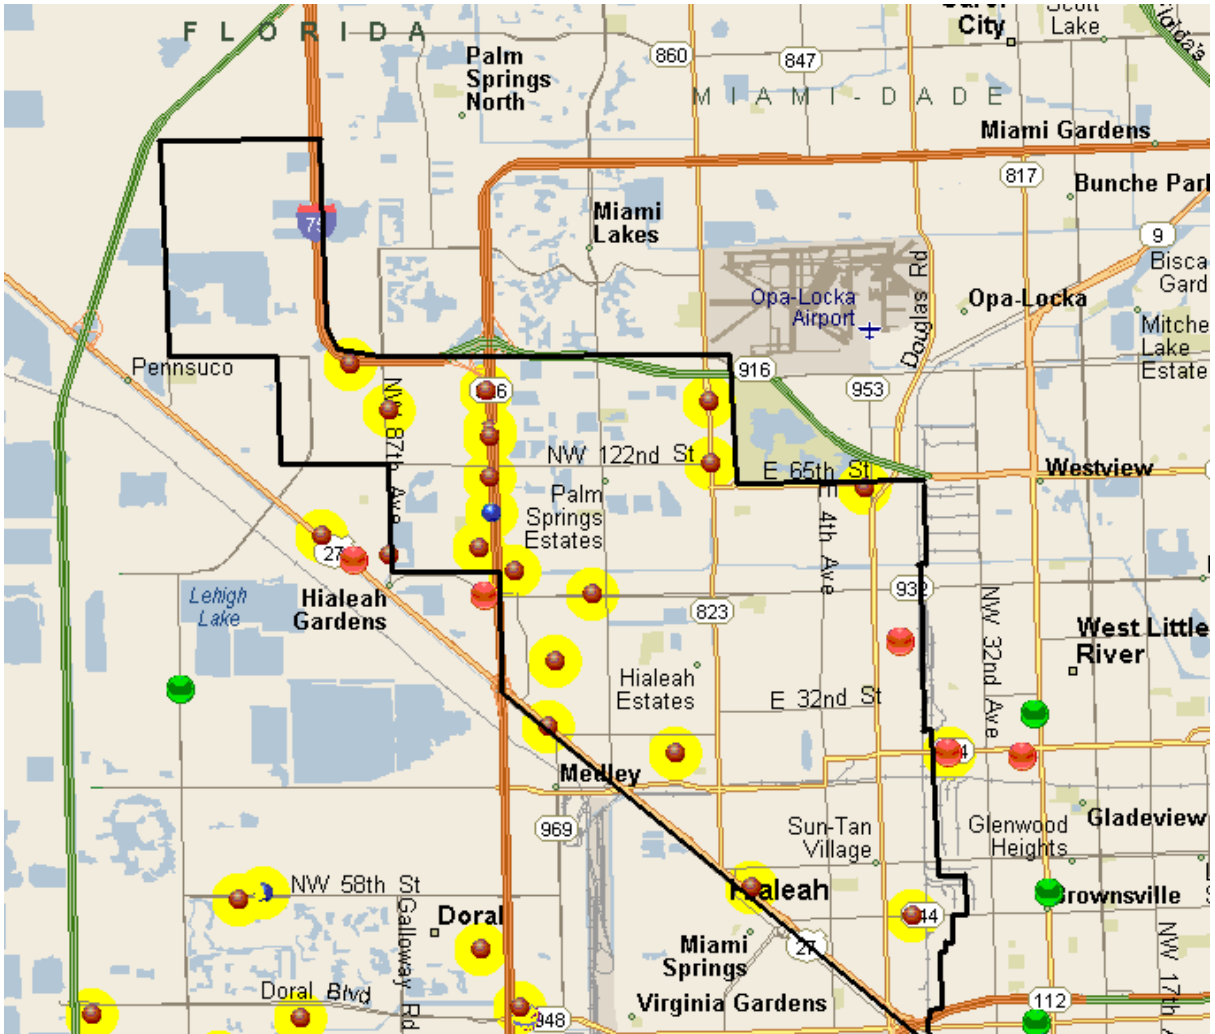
FLORIDA
Palm Springs North
860
847
MIAMI-DADE
Carol City
Scott Lake
Miami Gardens
817
Bunche Park
Miami Lakes
75
9
Biscayne Gardens
Opa-Locka Airport
Douglas Rd
Opa-Locka
Mitchell Lake Estates
Pennsuco
916
826
953
NW 87th Ave
NW 122nd St
E 65th St
Westview
Palm Springs Estates
E 4th Ave
27
Lehigh Lake
Hialeah Gardens
823
932
NW 32nd Ave
West Little River
Hialeah Estates
E 32nd St
Medley
969
Sun-Tan Village
Glenwood Heights
Gladeview
Hialeah
Brownsville
NW 58th St
Galloway Rd
Doral
Miami Springs
27
44
NW 17th Ave
Doral Blvd
948
Virginia Gardens
112